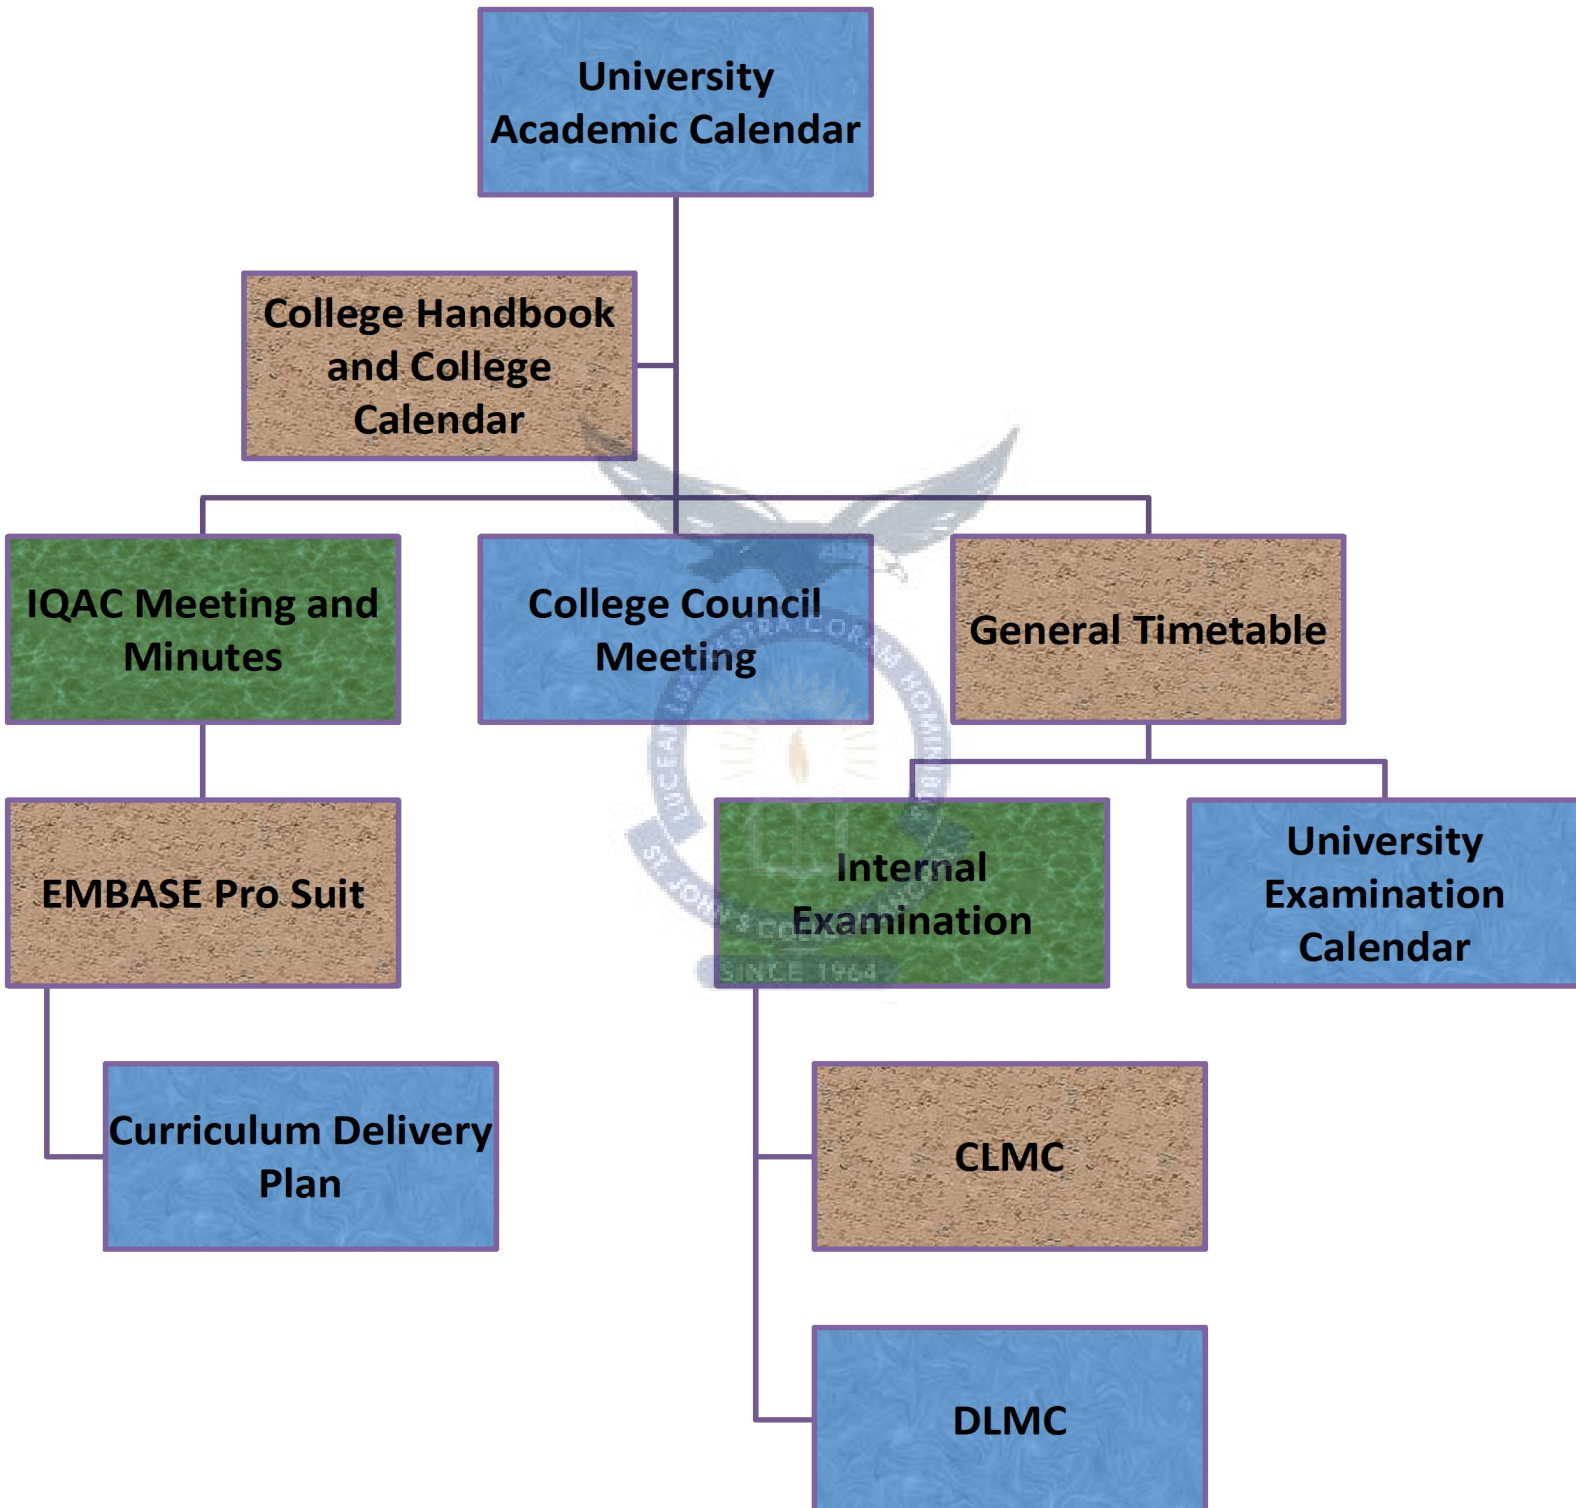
University Academic Calendar

College Handbook and College Calendar

IQAC Meeting and Minutes

College Council Meeting

General Timetable

EMBASE Pro Suit

Internal Examination

University Examination Calendar

Curriculum Delivery Plan

CLMC

DLMC

LUCEAT LUX VESTRA CORAM HOMINIBUS

ST. JOHN'S COLLEGE

SINCE 1964